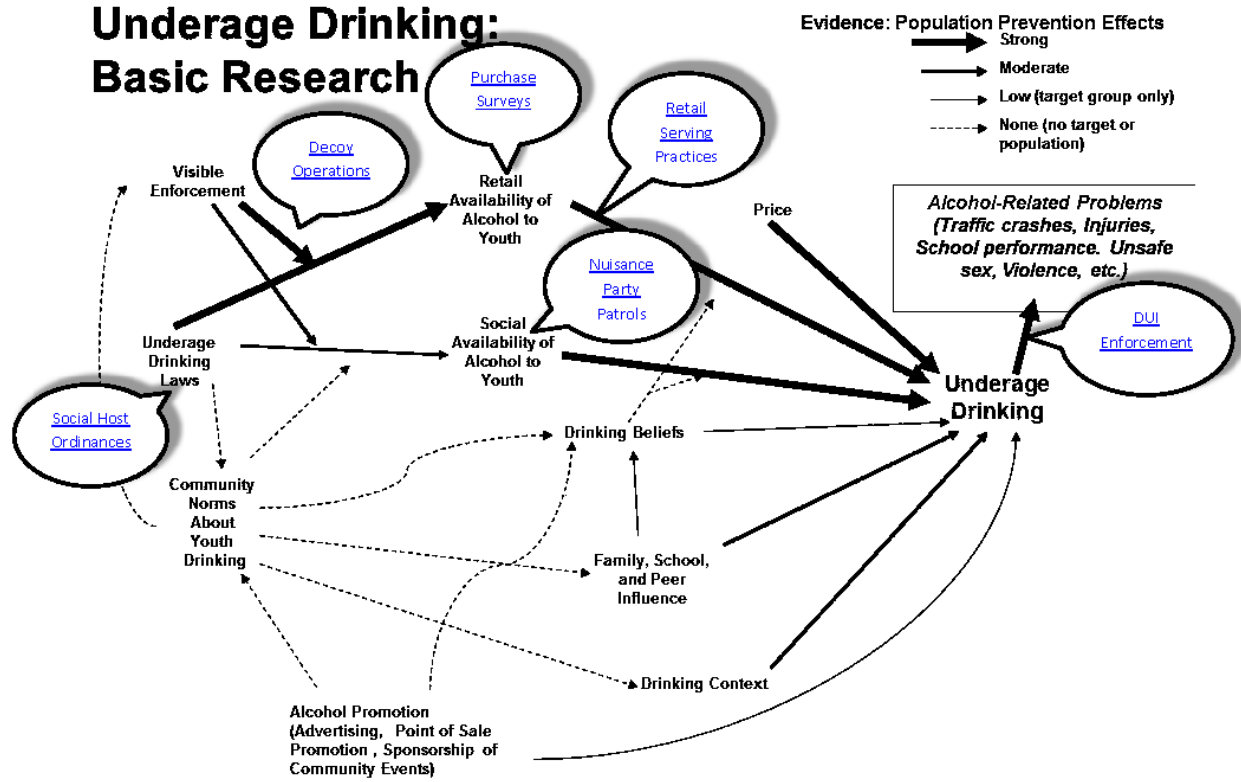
Underage Drinking: Basic Research

Evidence: Population Prevention Effects
Strong
Moderate
Low (target group only)
None (no target or population)

Purchase Surveys

Decoy Operations

Retail Serving Practices

Visible Enforcement

Retail Availability of Alcohol to Youth

Price

Alcohol-Related Problems (Traffic crashes, Injuries, School performance. Unsafe sex, Violence, etc.)

Nuisance Party Patrols

Underage Drinking Laws

Social Availability of Alcohol to Youth

DUI Enforcement

Underage Drinking

Social Host Ordinances

Drinking Beliefs

Community Norms About Youth Drinking

Family, School, and Peer Influence

Drinking Context

Alcohol Promotion (Advertising, Point of Sale Promotion , Sponsorship of Community Events)